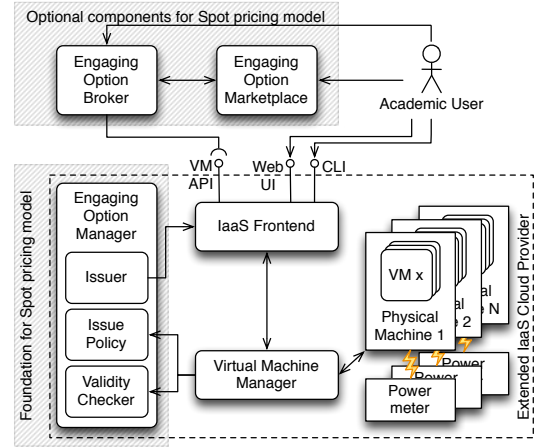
Optional components for Spot pricing model

Engaging Option Broker

Engaging Option Marketplace

Academic User

VM API

Web UI

CLI

Foundation for Spot pricing model

Engaging Option Manager

Issuer

Issue Policy

Validity Checker

IaaS Frontend

Virtual Machine Manager

VM x

Physical Machine 1

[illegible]al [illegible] 2

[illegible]al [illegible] N

Power

Power

Power meter

Extended IaaS Cloud Provider